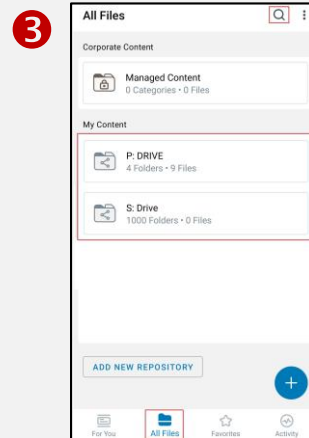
3

All Files

Corporate Content

Managed Content
0 Categories • 0 Files

My Content

P: DRIVE
4 Folders • 9 Files

S: Drive
1000 Folders • 0 Files

ADD NEW REPOSITORY

+

For You
All Files
Favorites
Activity